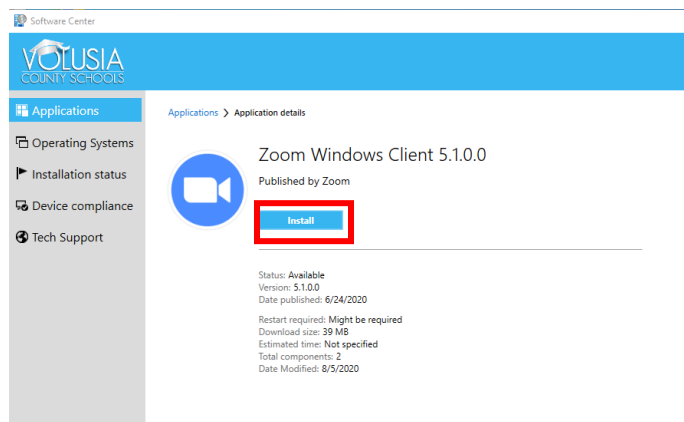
Software Center

VOLUSIA
COUNTY SCHOOLS

Applications
Operating Systems
Installation status
Device compliance
Tech Support

Applications > Application details

Zoom Windows Client 5.1.0.0

Published by Zoom

Install

Status: Available
Version: 5.1.0.0
Date published: 6/24/2020

Restart required: Might be required
Download size: 39 MB
Estimated time: Not specified
Total components: 2
Date Modified: 8/5/2020